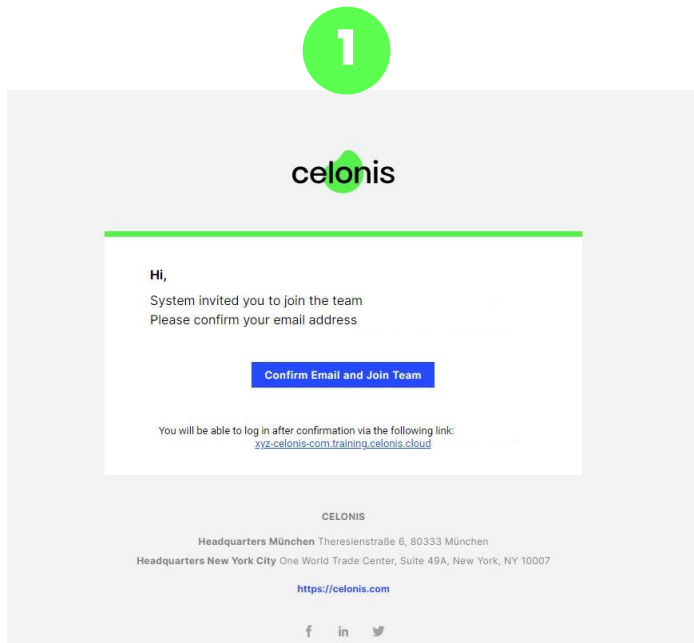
1

celonis

Hi,

System invited you to join the team
Please confirm your email address

Confirm Email and Join Team

You will be able to log in after confirmation via the following link:
xyz-celonis-com.training.celonis.cloud

CELONIS

Headquarters München Theresienstraße 6, 80333 München

Headquarters New York City One World Trade Center, Suite 49A, New York, NY 10007

https://celonis.com

f in